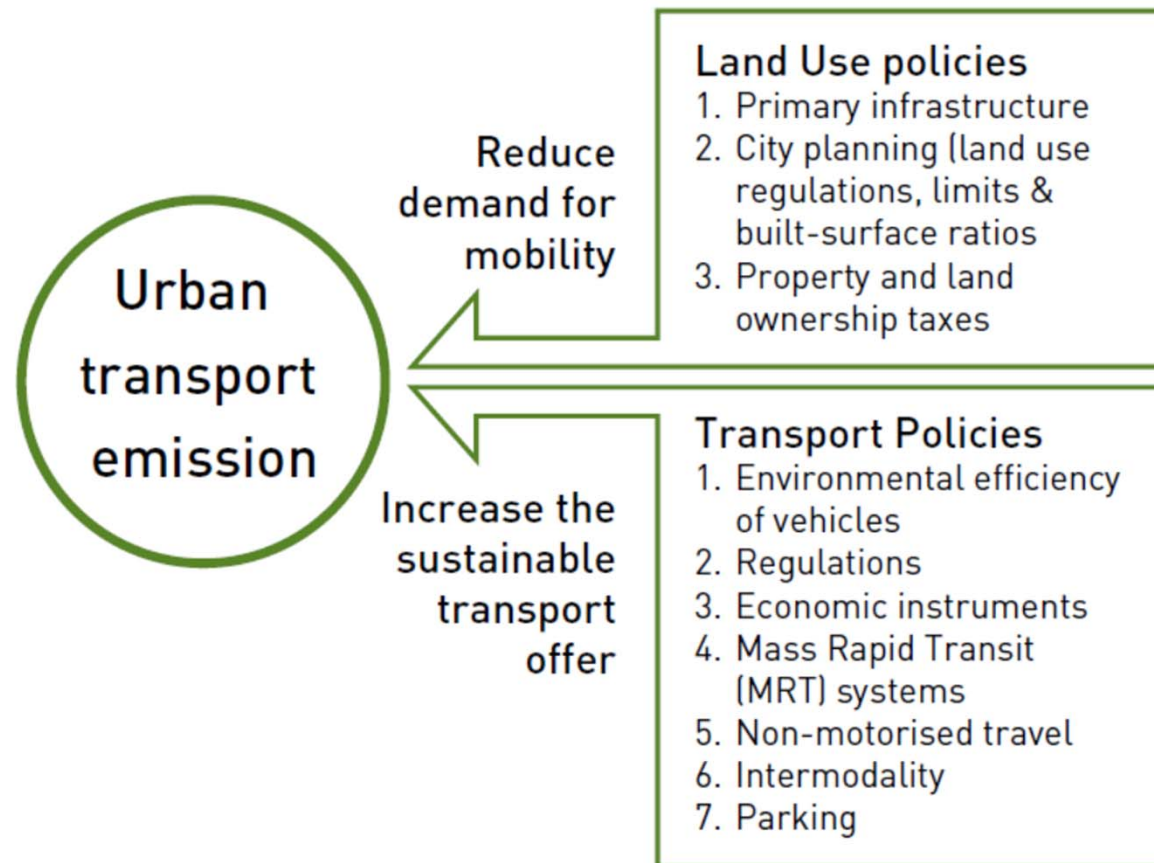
Urban transport emission

Reduce demand for mobility

Land Use policies
1. Primary infrastructure
2. City planning (land use regulations, limits & built-surface ratios
3. Property and land ownership taxes

Increase the sustainable transport offer

Transport Policies
1. Environmental efficiency of vehicles
2. Regulations
3. Economic instruments
4. Mass Rapid Transit (MRT) systems
5. Non-motorised travel
6. Intermodality
7. Parking